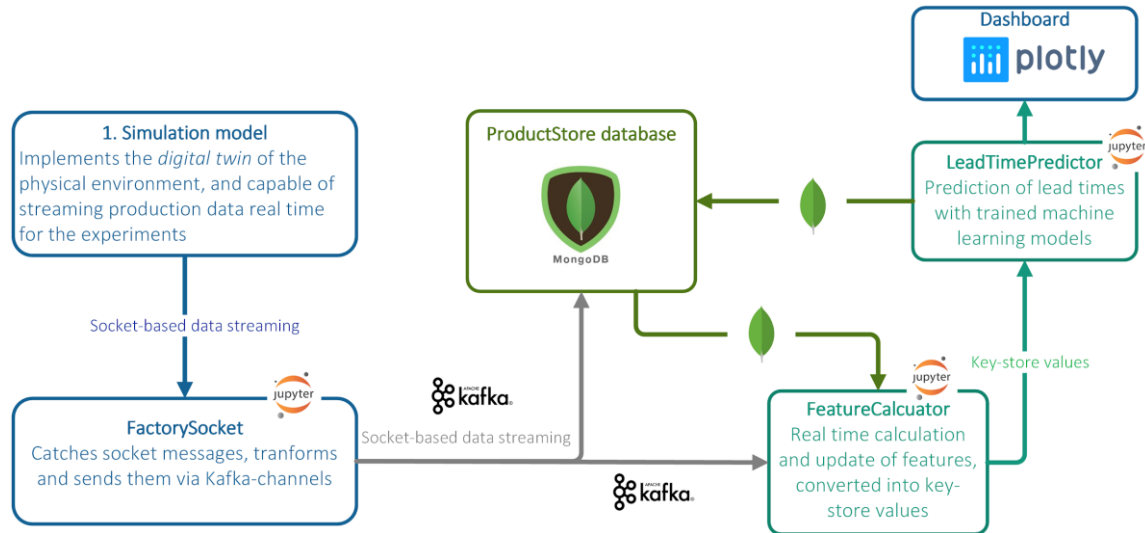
Dashboard

plotly

1. Simulation model
Implements the *digital twin* of the physical environment, and capable of streaming production data real time for the experiments

ProductStore database

MongoDB

jupyter

LeadTimePredictor
Prediction of lead times with trained machine learning models

Socket-based data streaming

Key-store values

jupyter

FactorySocket
Catches socket messages, tranforms and sends them via Kafka-channels

APACHE kafka

Socket-based data streaming

jupyter

FeatureCalcuator
Real time calculation and update of features, converted into key-store values

APACHE kafka